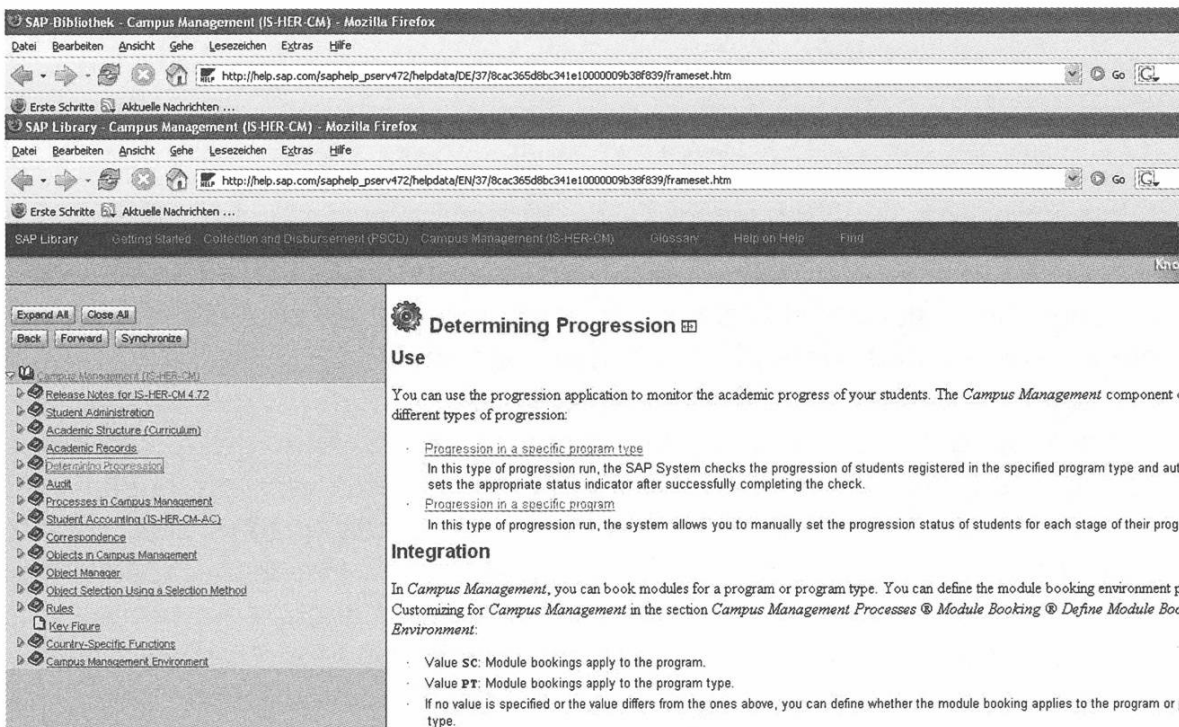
SAP-Bibliothek - Campus Management (IS-HER-CM) - Mozilla Firefox
Datei Bearbeiten Ansicht Gehe Lesezeichen Extras Hilfe
http://help.sap.com/saphelp_pserv472/helpdata/DE/37/8cac365d8bc341e10000009b38f839/frameset.htm
Go
Erste Schritte Aktuelle Nachrichten ...
SAP Library - Campus Management (IS-HER-CM) - Mozilla Firefox
Datei Bearbeiten Ansicht Gehe Lesezeichen Extras Hilfe
http://help.sap.com/saphelp_pserv472/helpdata/EN/37/8cac365d8bc341e10000009b38f839/frameset.htm
Go
Erste Schritte Aktuelle Nachrichten ...
SAP Library Getting Started Collection and Disbursement (PSCD) Campus Management (IS-HER-CM) Glossary Help on Help Find
Kno

Expand All Close All
Back Forward Synchronize
Campus Management (IS-HER-CM)
Release Notes for IS-HER-CM 4.72
Student Administration
Academic Structure (Curriculum)
Academic Records
Determining Progression
Audit
Processes in Campus Management
Student Accounting (IS-HER-CM-AC)
Correspondence
Objects in Campus Management
Object Manager
Object Selection Using a Selection Method
Rules
Key Figure
Country-Specific Functions
Campus Management Environment

Determining Progression
Use
You can use the progression application to monitor the academic progress of your students. The Campus Management component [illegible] different types of progression:
Progression in a specific program type
In this type of progression run, the SAP System checks the progression of students registered in the specified program type and au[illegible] sets the appropriate status indicator after successfully completing the check.
Progression in a specific program
In this type of progression run, the system allows you to manually set the progression status of students for each stage of their prog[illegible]
Integration
In Campus Management, you can book modules for a program or program type. You can define the module booking environment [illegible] Customizing for Campus Management in the section Campus Management Processes ® Module Booking ® Define Module Boo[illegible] Environment:
Value SC: Module bookings apply to the program.
Value PT: Module bookings apply to the program type.
If no value is specified or the value differs from the ones above, you can define whether the module booking applies to the program or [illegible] type.